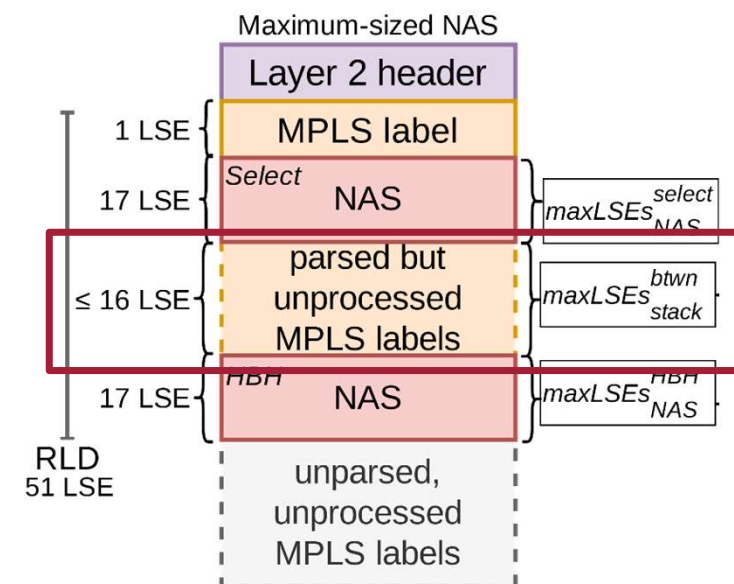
Maximum-sized NAS

Layer 2 header

1 LSE

MPLS label

17 LSE

Select

NAS

$maxLSEs^{select}_{NAS}$

≤ 16 LSE

parsed but unprocessed MPLS labels

$maxLSEs^{btwn}_{stack}$

17 LSE

HBH

NAS

$maxLSEs^{HBH}_{NAS}$

RLD
51 LSE

unparsed, unprocessed MPLS labels